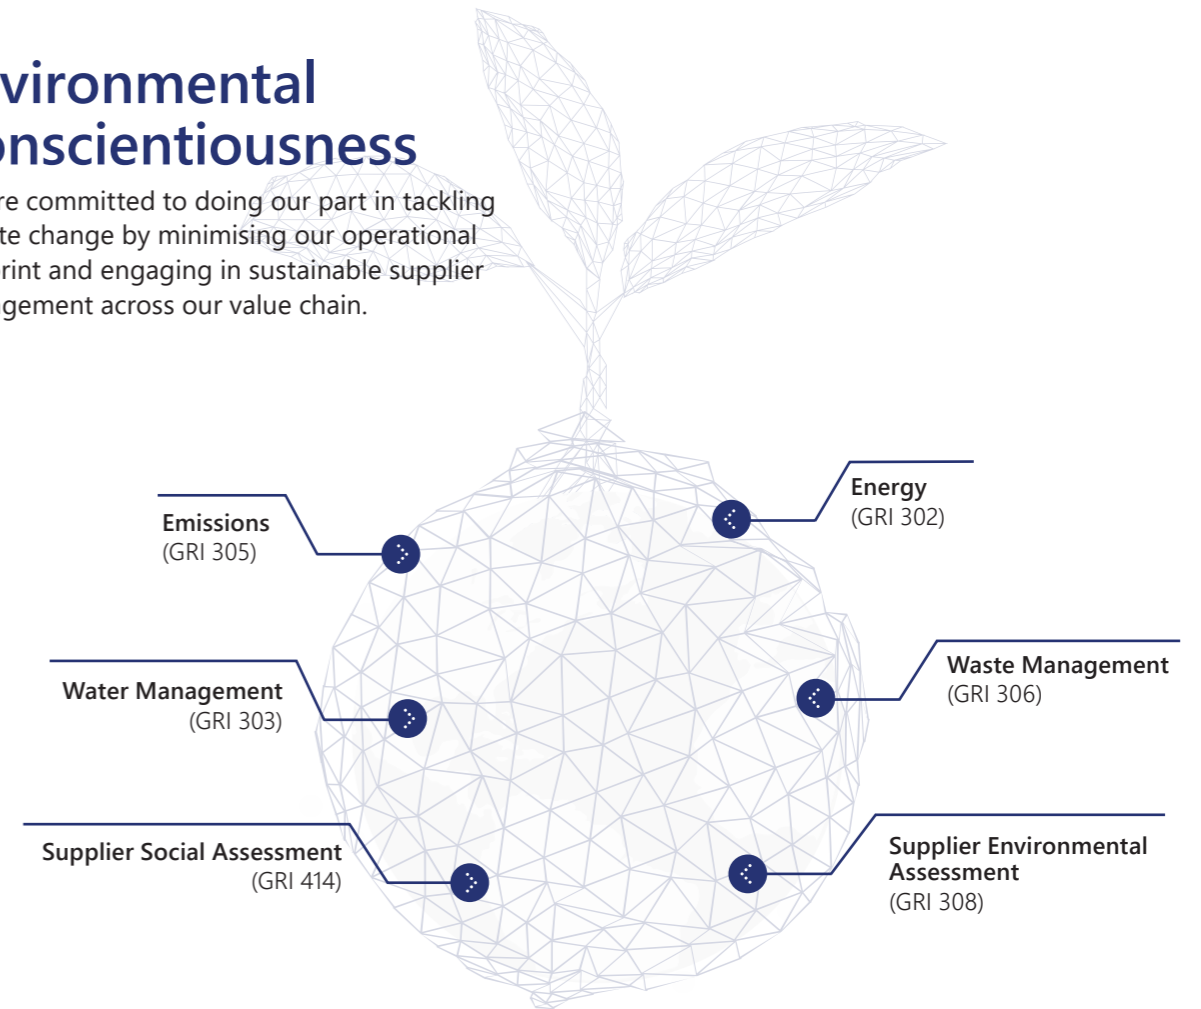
vironmental
onscientiousness

re committed to doing our part in tackling te change by minimising our operational rint and engaging in sustainable supplier gement across our value chain.

Emissions
(GRI 305)

Energy
(GRI 302)

Water Management
(GRI 303)

Waste Management
(GRI 306)

Supplier Social Assessment
(GRI 414)

Supplier Environmental Assessment
(GRI 308)